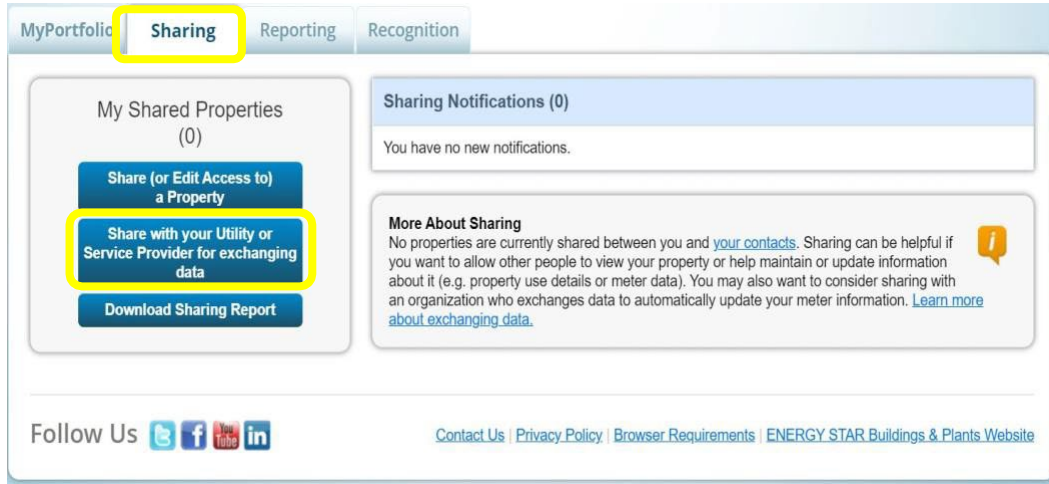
MyPortfolio | Sharing | Reporting | Recognition

My Shared Properties (0)

Share (or Edit Access to) a Property

Share with your Utility or Service Provider for exchanging data

Download Sharing Report

Sharing Notifications (0)

You have no new notifications.

More About Sharing
No properties are currently shared between you and your contacts. Sharing can be helpful if you want to allow other people to view your property or help maintain or update information about it (e.g. property use details or meter data). You may also want to consider sharing with an organization who exchanges data to automatically update your meter information. Learn more about exchanging data.

i

Follow Us You Tube

Contact Us | Privacy Policy | Browser Requirements | ENERGY STAR Buildings & Plants Website